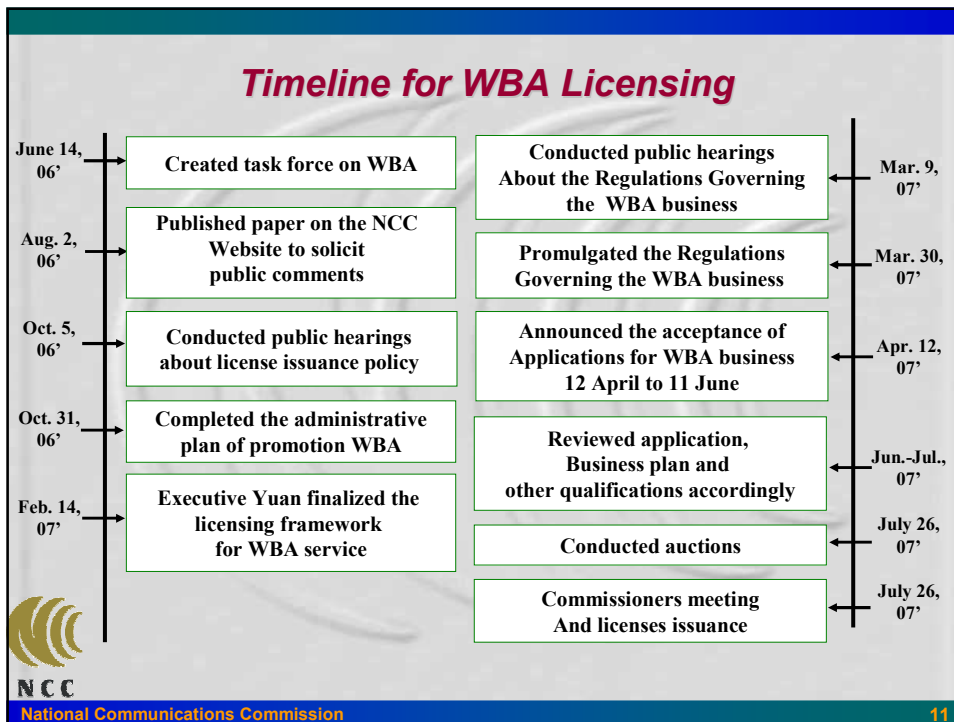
Timeline for WBA Licensing

June 14, 06'
Created task force on WBA

Aug. 2, 06'
Published paper on the NCC Website to solicit public comments

Oct. 5, 06'
Conducted public hearings about license issuance policy

Oct. 31, 06'
Completed the administrative plan of promotion WBA

Feb. 14, 07'
Executive Yuan finalized the licensing framework for WBA service

Mar. 9, 07'
Conducted public hearings About the Regulations Governing the WBA business

Mar. 30, 07'
Promulgated the Regulations Governing the WBA business

Apr. 12, 07'
Announced the acceptance of Applications for WBA business 12 April to 11 June

Jun.-Jul., 07'
Reviewed application, Business plan and other qualifications accordingly

July 26, 07'
Conducted auctions

July 26, 07'
Commissioners meeting And licenses issuance

NCC

National Communications Commission

11